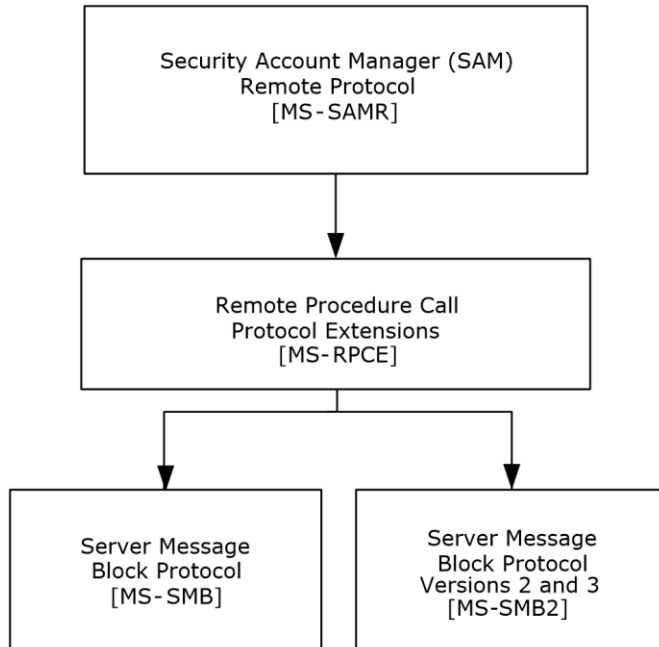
Security Account Manager (SAM)
Remote Protocol
[MS-SAMR]

Remote Procedure Call
Protocol Extensions
[MS-RPCE]

Server Message
Block Protocol
[MS-SMB]

Server Message
Block Protocol
Versions 2 and 3
[MS-SMB2]